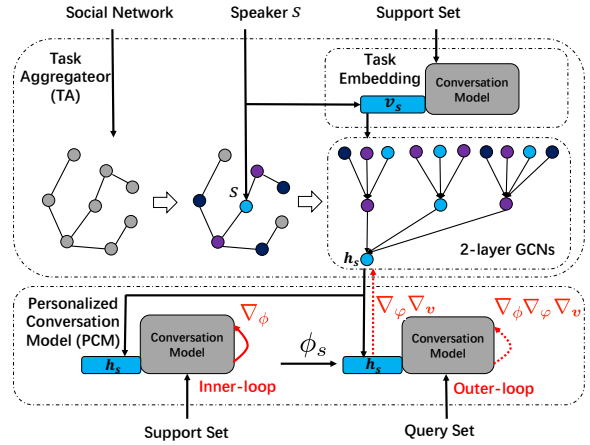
Social Network

Speaker $s$

Support Set

Task Aggregateor (TA)

Task Embedding

$v_s$

Conversation Model

$s$

$h_s$

2-layer GCNs

Personalized Conversation Model (PCM)

$\nabla_{\phi}$

$\nabla_{\varphi}\nabla_{v}$

$\nabla_{\phi}\nabla_{\varphi}\nabla_{v}$

$h_s$

Conversation Model

$\phi_s$

$h_s$

Conversation Model

Inner-loop

Outer-loop

Support Set

Query Set